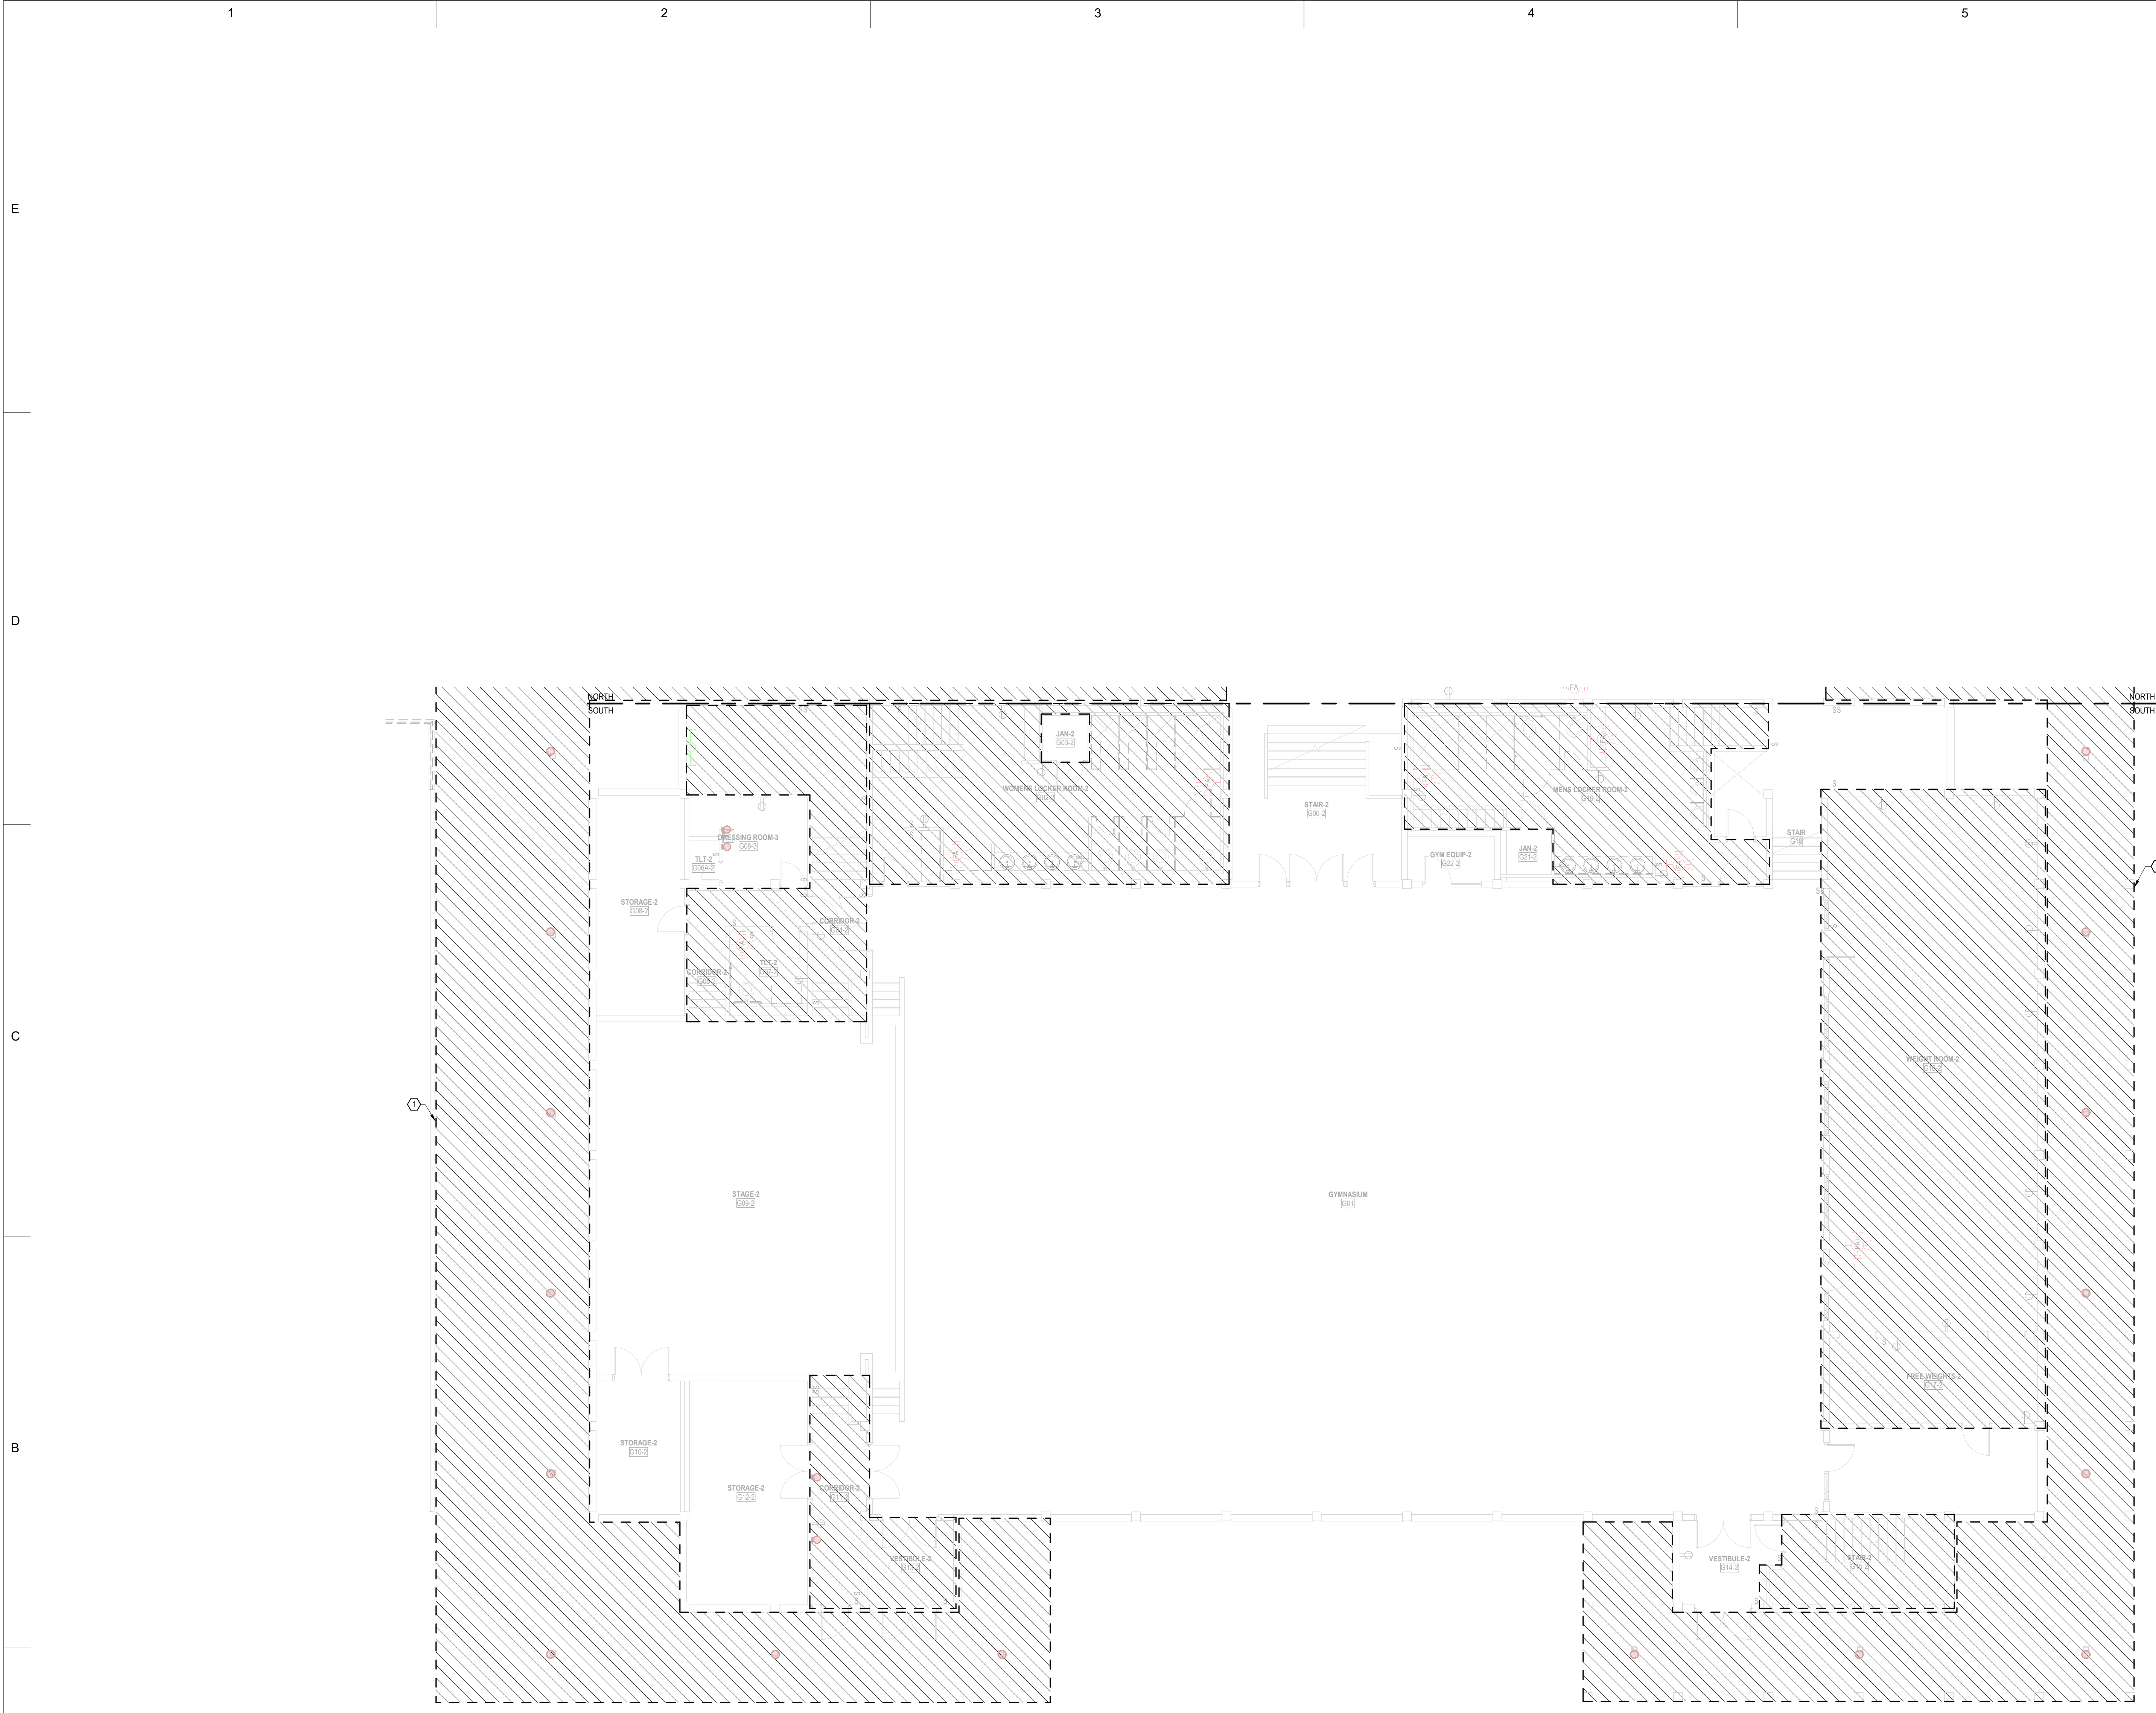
1
2
3
4
5

E

D

C

B

NORTH
SOUTH

NORTH
SOUTH

FA

JAN-2
G03-2

WOMENS LOCKER ROOM-2
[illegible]

STAIR-2
G00-2

MENS LOCKER ROOM-2
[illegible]

STAIR
G18

DRESSING ROOM-3
G06-3

TLT-2
G06A-2

GYM EQUIP-2
G22-2

JAN-2
G21-2

STORAGE-2
G08-2

CORRIDOR-2
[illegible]

TLT-2
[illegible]

CORRIDOR-2
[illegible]

1

STAGE-2
G09-2

GYMNASIUM
G01

WEIGHT ROOM-2
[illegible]

FREE WEIGHTS-2
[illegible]

STORAGE-2
G10-2

STORAGE-2
G12-2

CORRIDOR-2
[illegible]

VESTIBULE-2
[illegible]

VESTIBULE-2
G14-2

STAIR-2
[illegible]